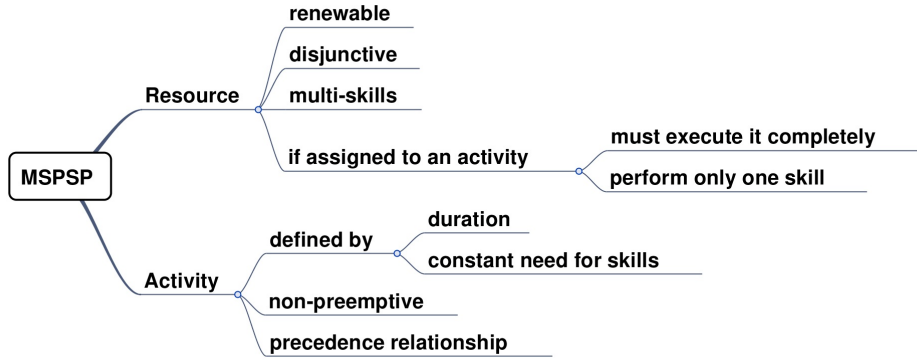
MSPSP

Resource
renewable
disjunctive
multi-skills
if assigned to an activity
must execute it completely
perform only one skill

Activity
defined by
duration
constant need for skills
non-preemptive
precedence relationship